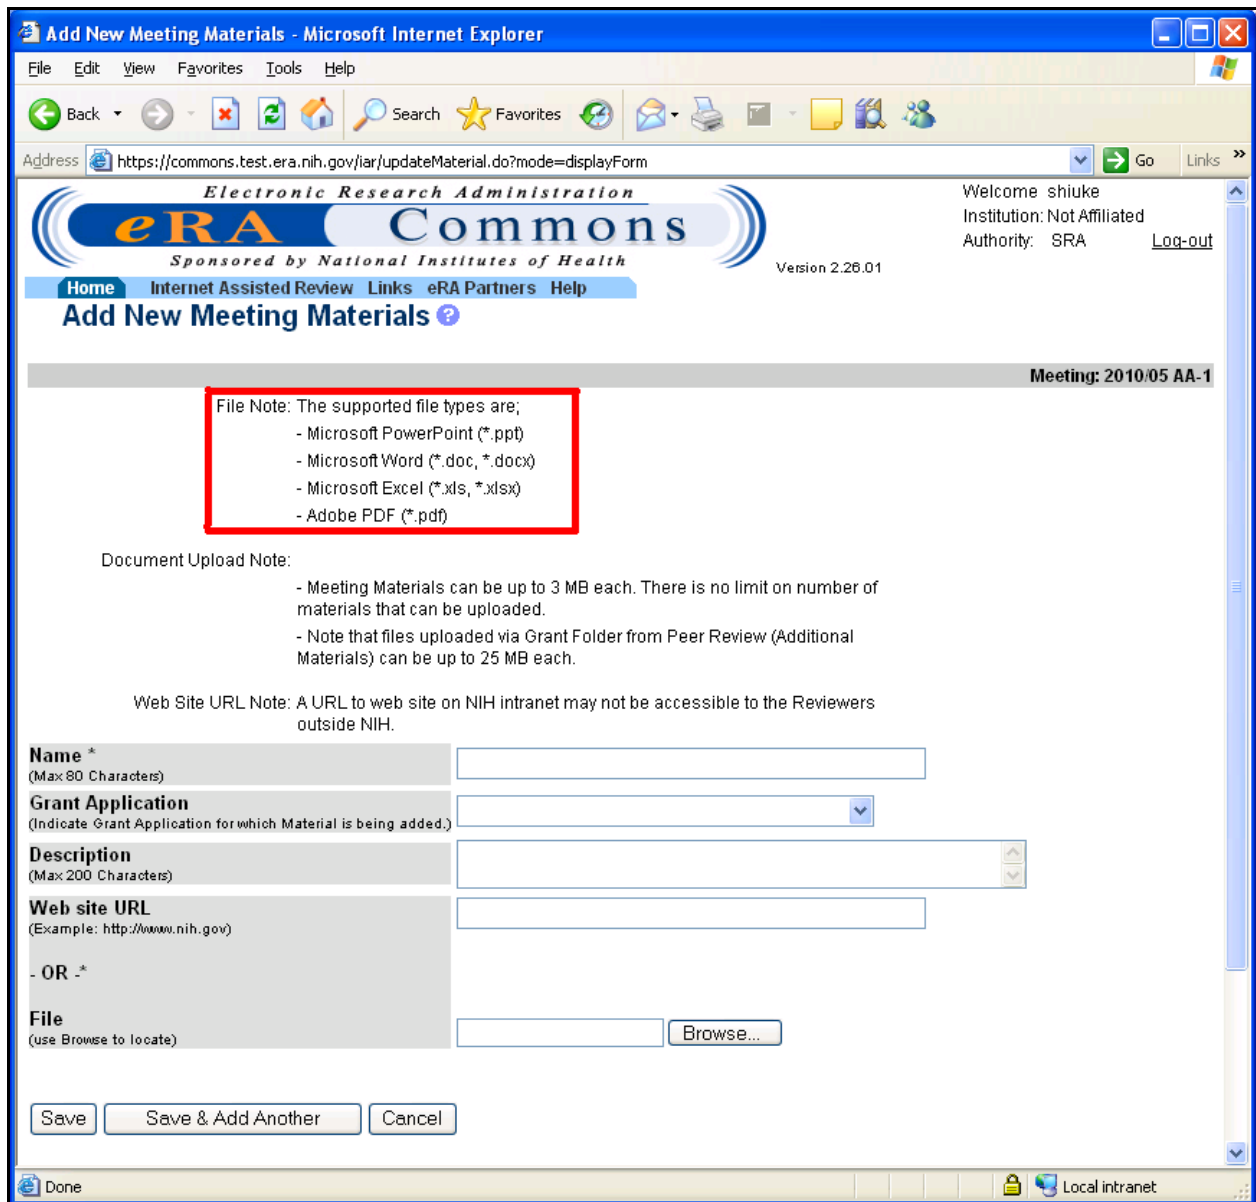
Add New Meeting Materials - Microsoft Internet Explorer

File Edit View Favorites Tools Help

Back Search Favorites

Address https://commons.test.era.nih.gov/iar/updateMaterial.do?mode=displayForm Go Links

Electronic Research Administration
eRA Commons
Sponsored by National Institutes of Health

Version 2.26.01

Welcome shiuke
Institution: Not Affiliated
Authority: SRA Log-out

Home Internet Assisted Review Links eRA Partners Help

Add New Meeting Materials

Meeting: 2010/05 AA-1

File Note: The supported file types are;
- Microsoft PowerPoint (*.ppt)
- Microsoft Word (*.doc, *.docx)
- Microsoft Excel (*.xls, *.xlsx)
- Adobe PDF (*.pdf)

Document Upload Note:
- Meeting Materials can be up to 3 MB each. There is no limit on number of materials that can be uploaded.
- Note that files uploaded via Grant Folder from Peer Review (Additional Materials) can be up to 25 MB each.

Web Site URL Note: A URL to web site on NIH intranet may not be accessible to the Reviewers outside NIH.

Name *
(Max 80 Characters)

Grant Application
(Indicate Grant Application for which Material is being added.)

Description
(Max 200 Characters)

Web site URL
(Example: http://www.nih.gov)

- OR -*

File
(use Browse to locate)

Browse...

Save Save & Add Another Cancel

Done Local intranet